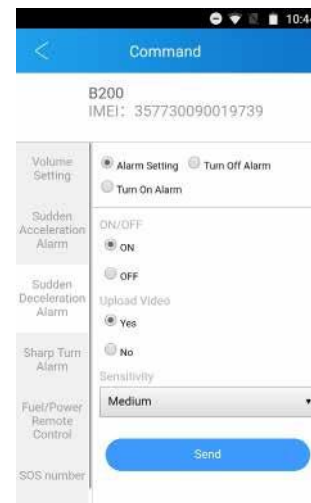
10:4

Command

B200
IMEI: 357730090019739

Volume Setting

Sudden Acceleration Alarm

Sudden Deceleration Alarm

Sharp Turn Alarm

Fuel/Power Remote Control

SOS number

Alarm Setting
Turn Off Alarm
Turn On Alarm

ON/OFF
ON
OFF

Upload Video
Yes
No

Sensitivity
Medium

Send